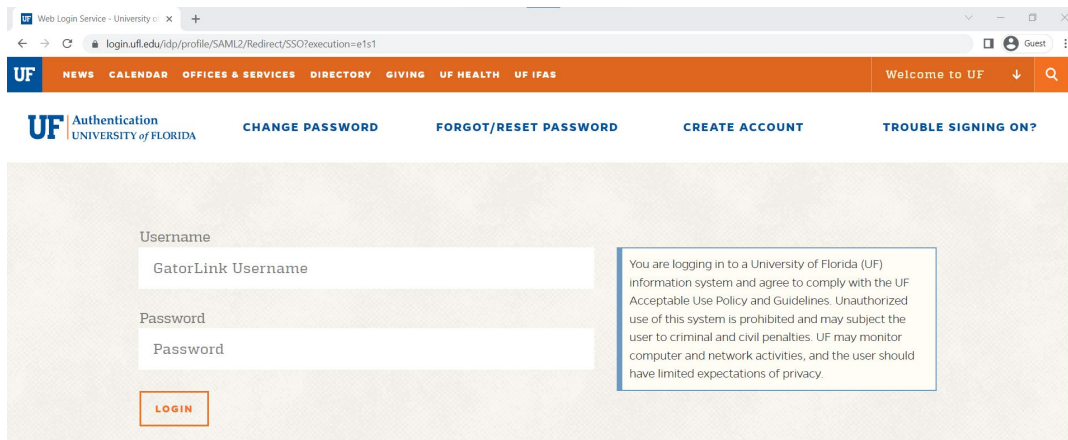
UF Web Login Service - University o
+
login.ufl.edu/idp/profile/SAML2/Redirect/SSO?execution=e1s1
Guest

UF NEWS CALENDAR OFFICES & SERVICES DIRECTORY GIVING UF HEALTH UF IFAS
Welcome to UF

UF Authentication UNIVERSITY of FLORIDA
CHANGE PASSWORD
FORGOT/RESET PASSWORD
CREATE ACCOUNT
TROUBLE SIGNING ON?

Username
GatorLink Username
Password
Password
LOGIN

You are logging in to a University of Florida (UF) information system and agree to comply with the UF Acceptable Use Policy and Guidelines. Unauthorized use of this system is prohibited and may subject the user to criminal and civil penalties. UF may monitor computer and network activities, and the user should have limited expectations of privacy.